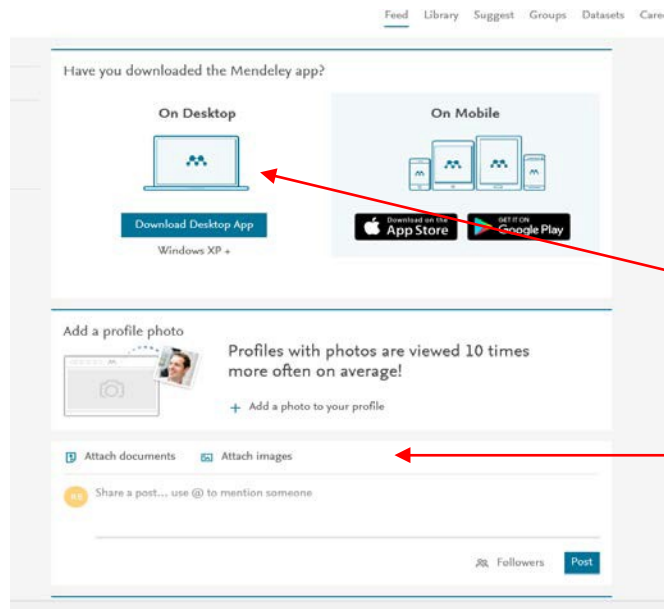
Feed Library Suggest Groups Datasets Care

Have you downloaded the Mendeley app?

On Desktop

Download Desktop App

Windows XP +

On Mobile

Download on the App Store

GET IT ON Google Play

Add a profile photo

Profiles with photos are viewed 10 times more often on average!

+ Add a photo to your profile

Attach documents

Attach images

Share a post... use @ to mention someone

Followers

Post